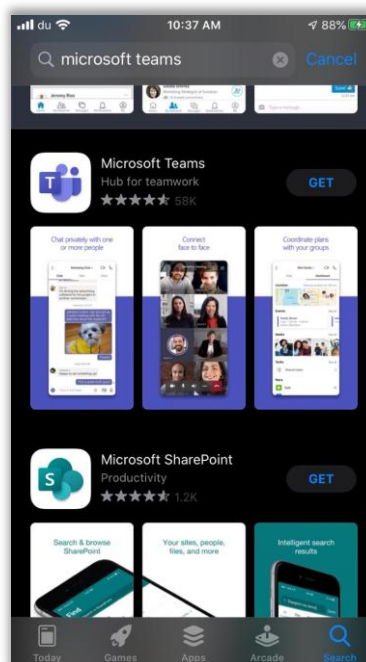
du 10:37 AM 88%

microsoft teams

Cancel

Microsoft Teams

Hub for teamwork

58K

GET

Chat privately with one or more people

Connect face to face

Coordinate plans with your groups

Microsoft SharePoint

Productivity

1.2K

GET

Search & browse SharePoint

Your sites, people, files, and more

Intelligent search results

Today

Games

Apps

Arcade

Search